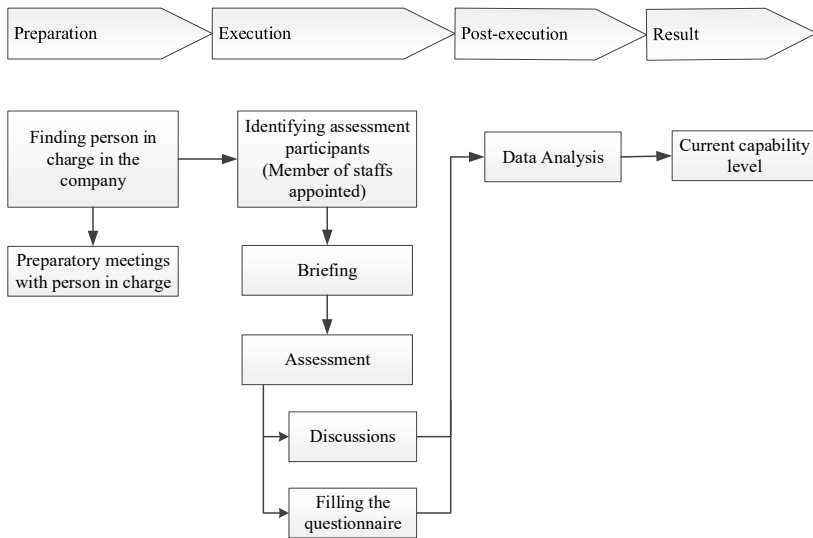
Preparation

Execution

Post-execution

Result

Finding person in charge in the company

Preparatory meetings with person in charge

Identifying assessment participants (Member of staffs appointed)

Briefing

Assessment

Discussions

Filling the questionnaire

Data Analysis

Current capability level